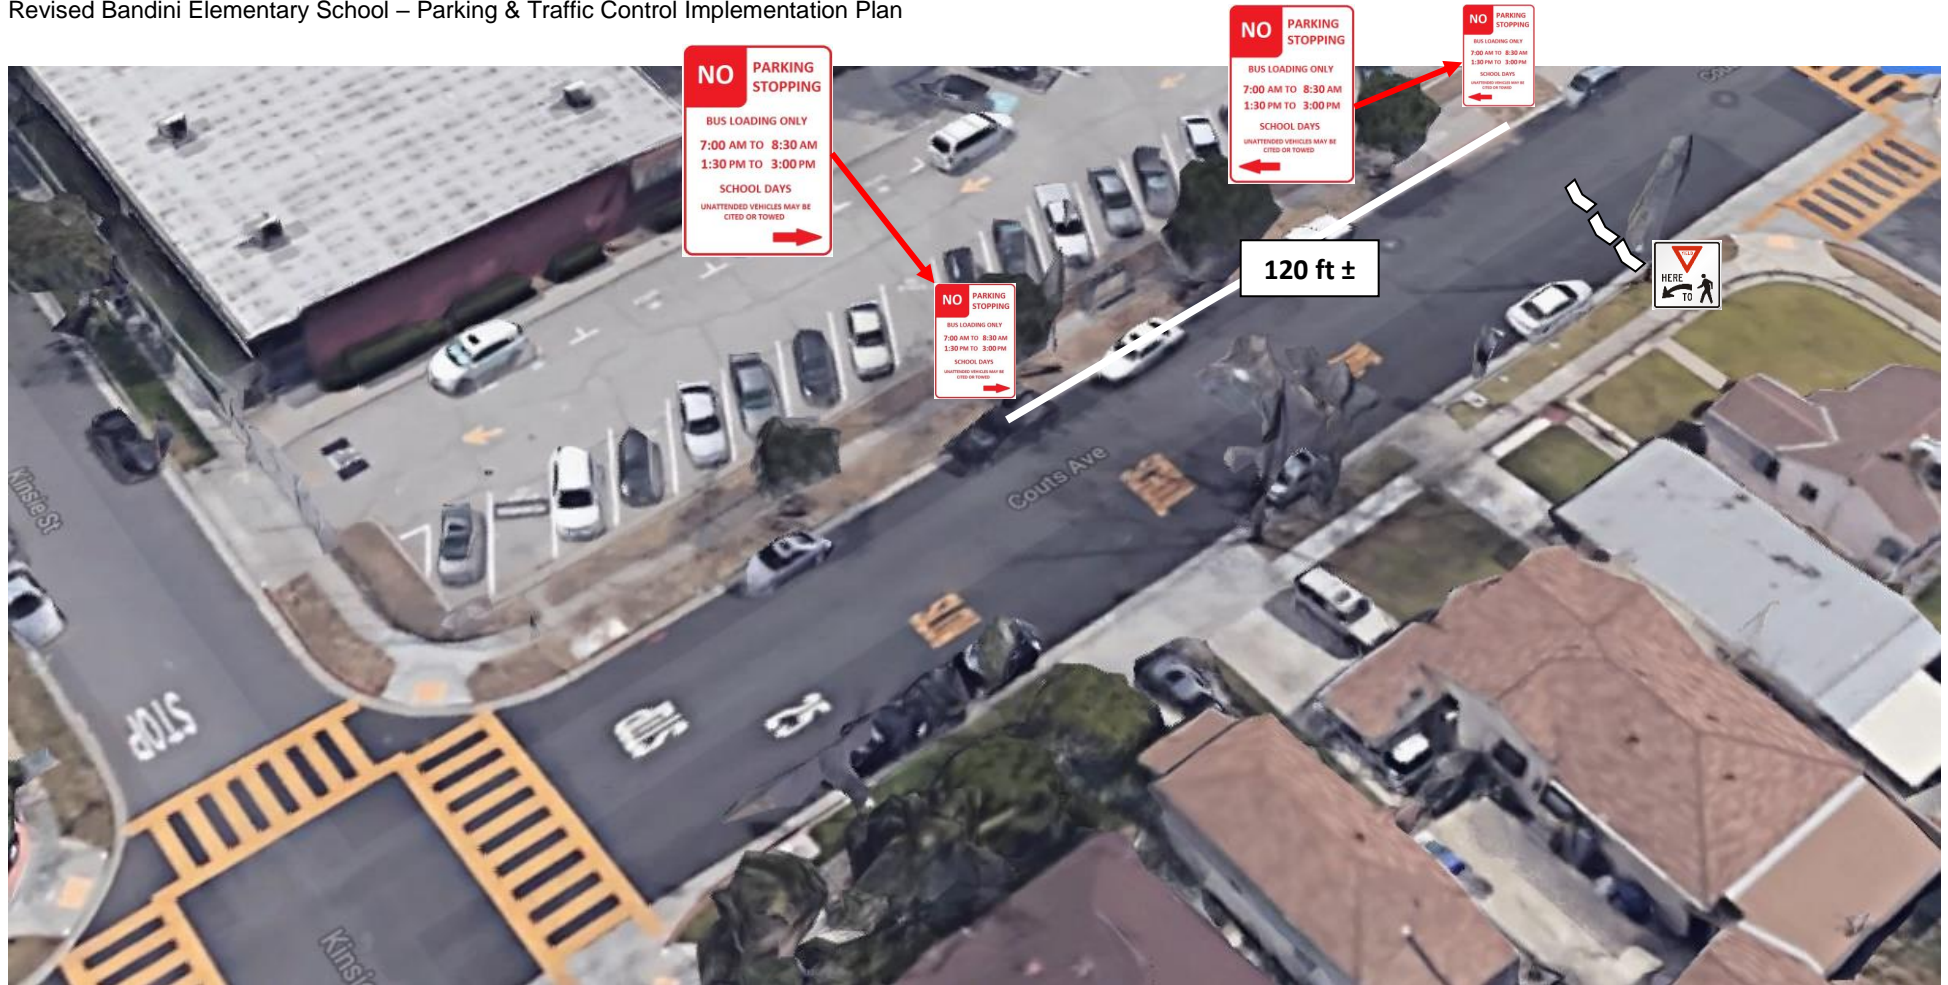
Revised Bandini Elementary School – Parking & Traffic Control Implementation Plan

NO PARKING STOPPING
BUS LOADING ONLY
7:00 AM TO 8:30 AM
1:30 PM TO 3:00 PM
SCHOOL DAYS
UNATTENDED VEHICLES MAY BE CITED OR TOWED

NO PARKING STOPPING
BUS LOADING ONLY
7:00 AM TO 8:30 AM
1:30 PM TO 3:00 PM
SCHOOL DAYS
UNATTENDED VEHICLES MAY BE CITED OR TOWED

NO PARKING STOPPING
BUS LOADING ONLY
7:00 AM TO 8:30 AM
1:30 PM TO 3:00 PM
SCHOOL DAYS
UNATTENDED VEHICLES MAY BE CITED OR TOWED

NO PARKING STOPPING
BUS LOADING ONLY
7:00 AM TO 8:30 AM
1:30 PM TO 3:00 PM
SCHOOL DAYS
UNATTENDED VEHICLES MAY BE CITED OR TOWED

120 ft ±

YIELD
HERE TO

Kinsie St

Couts Ave

STOP

Kinsie